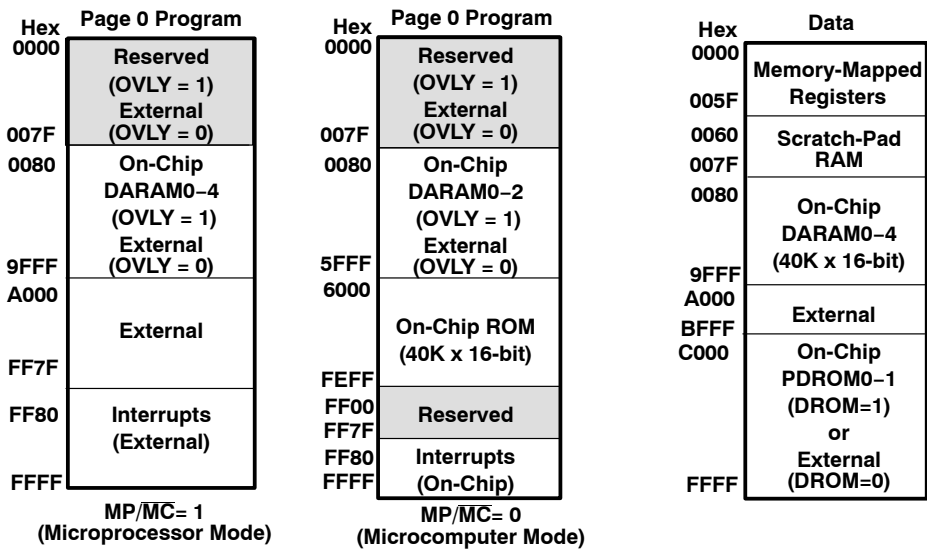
Hex
Page 0 Program

0000
Reserved
(OVLY = 1)
External
(OVLY = 0)
007F

0080
On-Chip
DARAM0−4
(OVLY = 1)
External
(OVLY = 0)
9FFF

A000
External
FF7F

FF80
Interrupts
(External)
FFFF

MP/$\overline{MC}$= 1
(Microprocessor Mode)

Hex
Page 0 Program

0000
Reserved
(OVLY = 1)
External
(OVLY = 0)
007F

0080
On-Chip
DARAM0−2
(OVLY = 1)
External
(OVLY = 0)
5FFF

6000
On-Chip ROM
(40K x 16-bit)
FEFF

FF00
Reserved
FF7F

FF80
Interrupts
(On-Chip)
FFFF

MP/$\overline{MC}$= 0
(Microcomputer Mode)

Hex
Data

0000
Memory-Mapped
Registers
005F

0060
Scratch-Pad
RAM
007F

0080
On-Chip
DARAM0−4
(40K x 16-bit)
9FFF

A000
External
BFFF

C000
On-Chip
PDROM0−1
(DROM=1)
or
External
(DROM=0)
FFFF